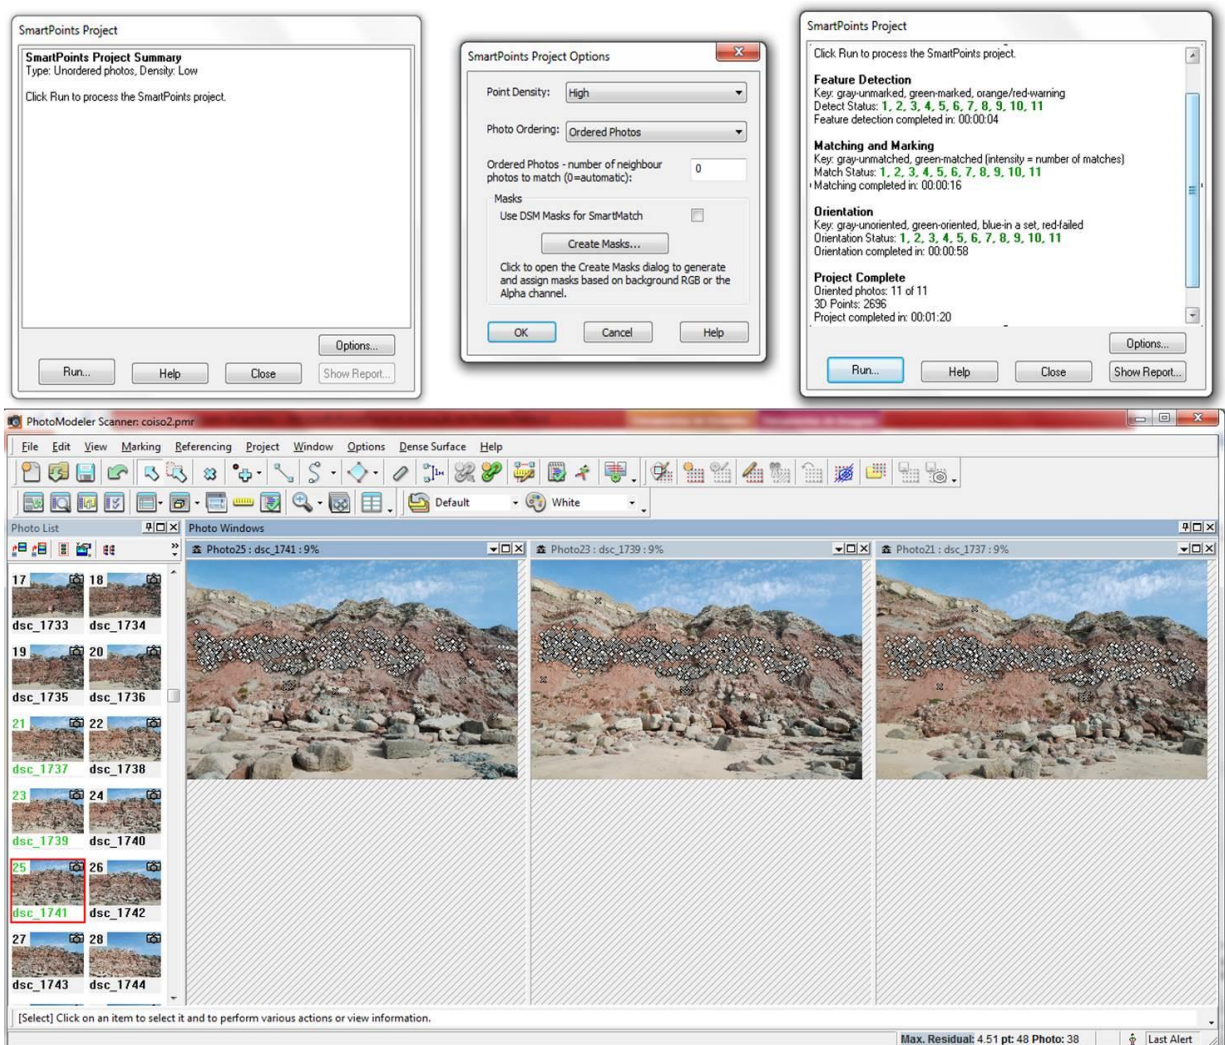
SmartPoints Project

SmartPoints Project Summary
Type: Unordered photos, Density: Low

Click Run to process the SmartPoints project.

Options...

Run... Help Close Show Report...

SmartPoints Project Options

Point Density: High

Photo Ordering: Ordered Photos

Ordered Photos - number of neighbour photos to match (0=automatic): 0

Masks
Use DSM Masks for SmartMatch

Create Masks...

Click to open the Create Masks dialog to generate and assign masks based on background RGB or the Alpha channel.

OK Cancel Help

SmartPoints Project

Click Run to process the SmartPoints project.

Feature Detection
Key: gray-unmarked, green-marked, orange/red-warning
Detect Status: 1, 2, 3, 4, 5, 6, 7, 8, 9, 10, 11
Feature detection completed in: 00:00:04

Matching and Marking
Key: gray-unmatched, green-matched (intensity = number of matches)
Match Status: 1, 2, 3, 4, 5, 6, 7, 8, 9, 10, 11
Matching completed in: 00:00:16

Orientation
Key: gray-unoriented, green-oriented, blue-in a set, red-failed
Orientation Status: 1, 2, 3, 4, 5, 6, 7, 8, 9, 10, 11
Orientation completed in: 00:00:58

Project Complete
Oriented photos: 11 of 11
3D Points: 2696
Project completed in: 00:01:20

Options...

Run... Help Close Show Report...

PhotoModeler Scanner: coiso2.pmr

File Edit View Marking Referencing Project Window Options Dense Surface Help

Default White

Photo List

17 dsc_1733 18 dsc_1734
19 dsc_1735 20 dsc_1736
21 dsc_1737 22 dsc_1738
23 dsc_1739 24 dsc_1740
25 dsc_1741 26 dsc_1742
27 dsc_1743 28 dsc_1744

Photo Windows

Photo25 : dsc_1741 : 9%
Photo23 : dsc_1739 : 9%
Photo21 : dsc_1737 : 9%

[Select] Click on an item to select it and to perform various actions or view information.

Max. Residual: 4.51 pt: 48 Photo: 38 Last Alert